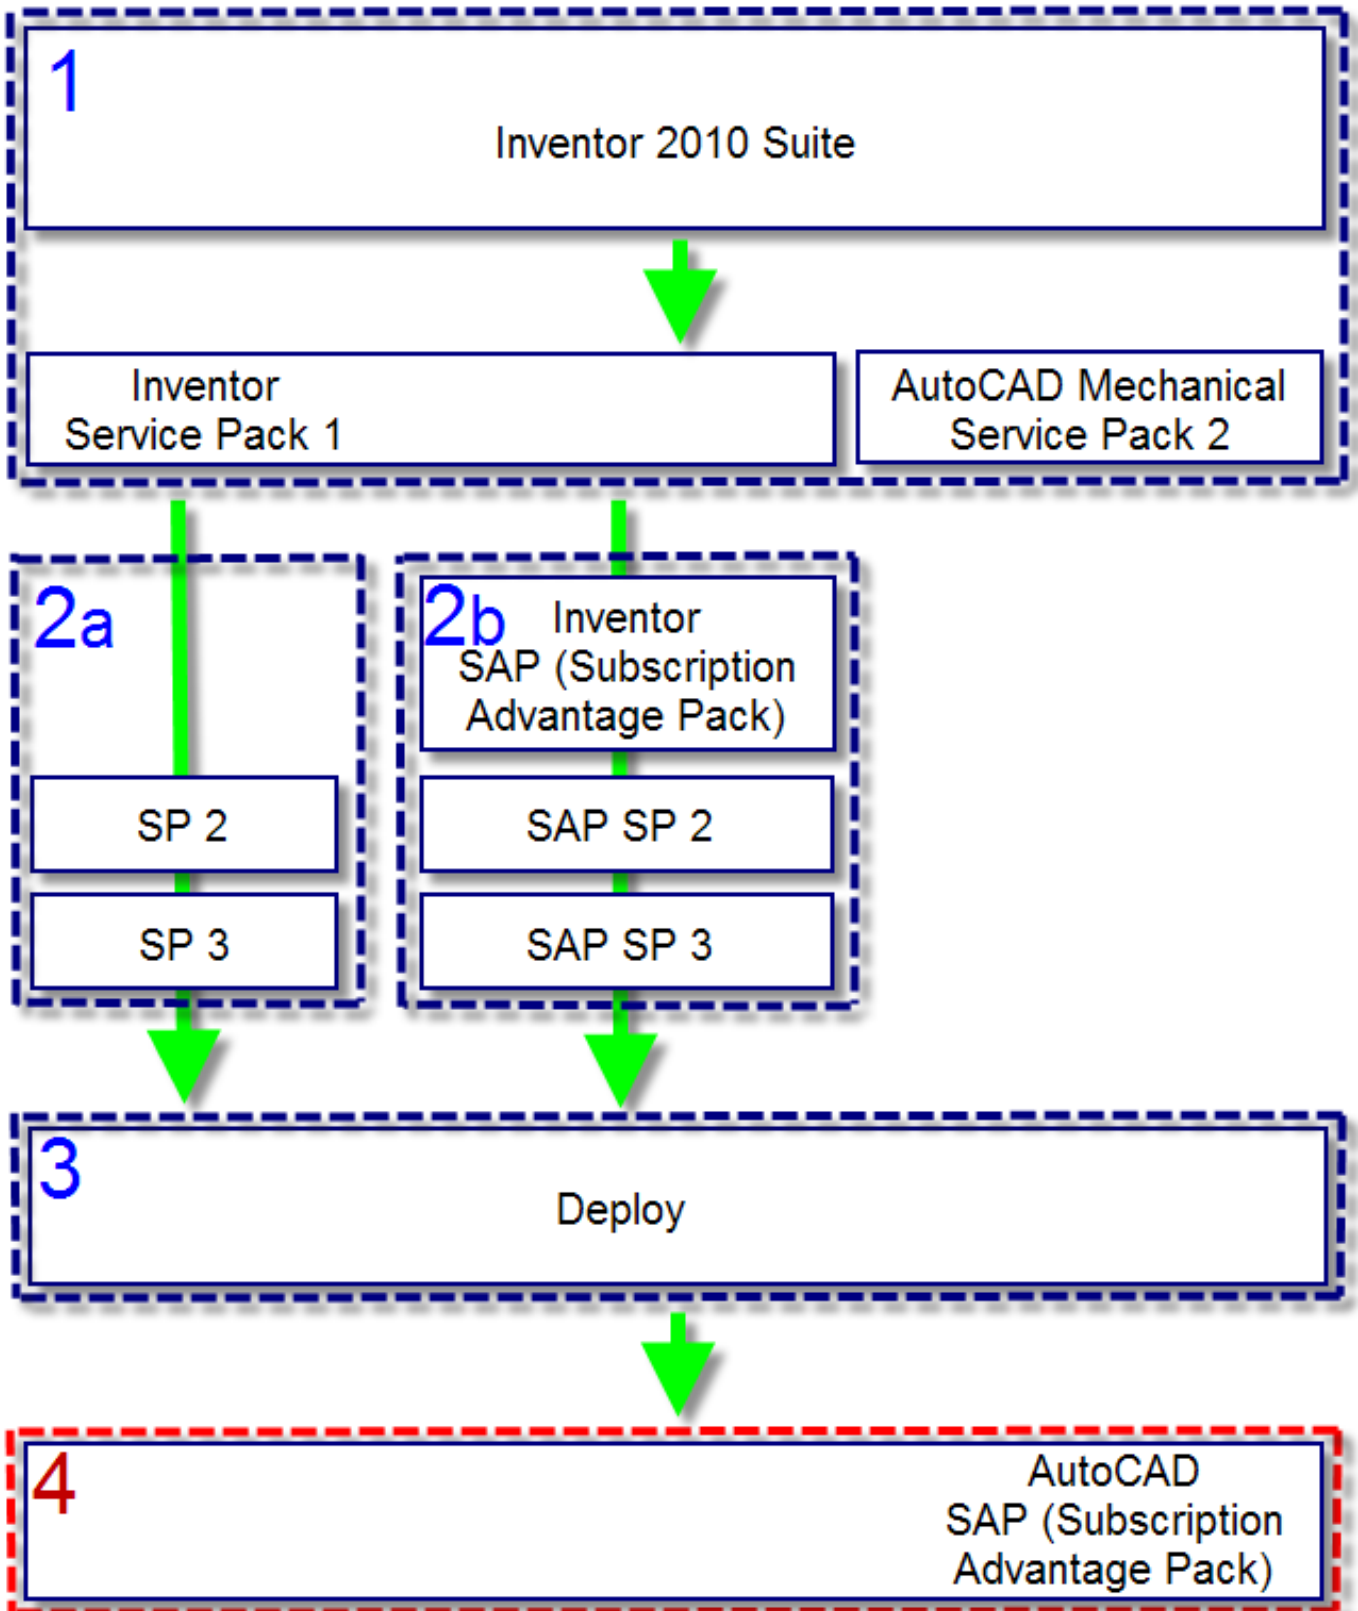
1

Inventor 2010 Suite

Inventor Service Pack 1

AutoCAD Mechanical Service Pack 2

2a

SP 2

SP 3

2b Inventor SAP (Subscription Advantage Pack)

SAP SP 2

SAP SP 3

3

Deploy

4

AutoCAD SAP (Subscription Advantage Pack)